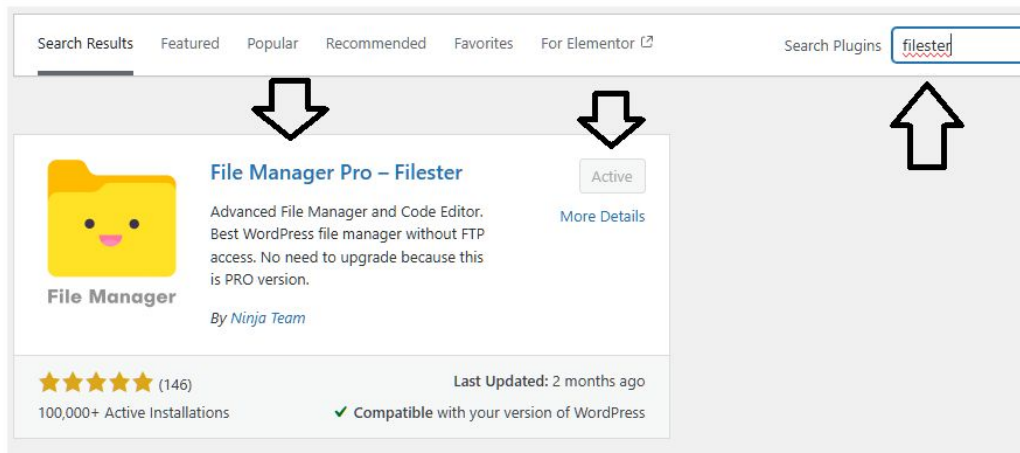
Search Results Featured Popular Recommended Favorites For Elementor

Search Plugins filester

File Manager

File Manager Pro – Filester

Active

More Details

Advanced File Manager and Code Editor. Best WordPress file manager without FTP access. No need to upgrade because this is PRO version.

By Ninja Team

(146)

100,000+ Active Installations

Last Updated: 2 months ago

✔ Compatible with your version of WordPress